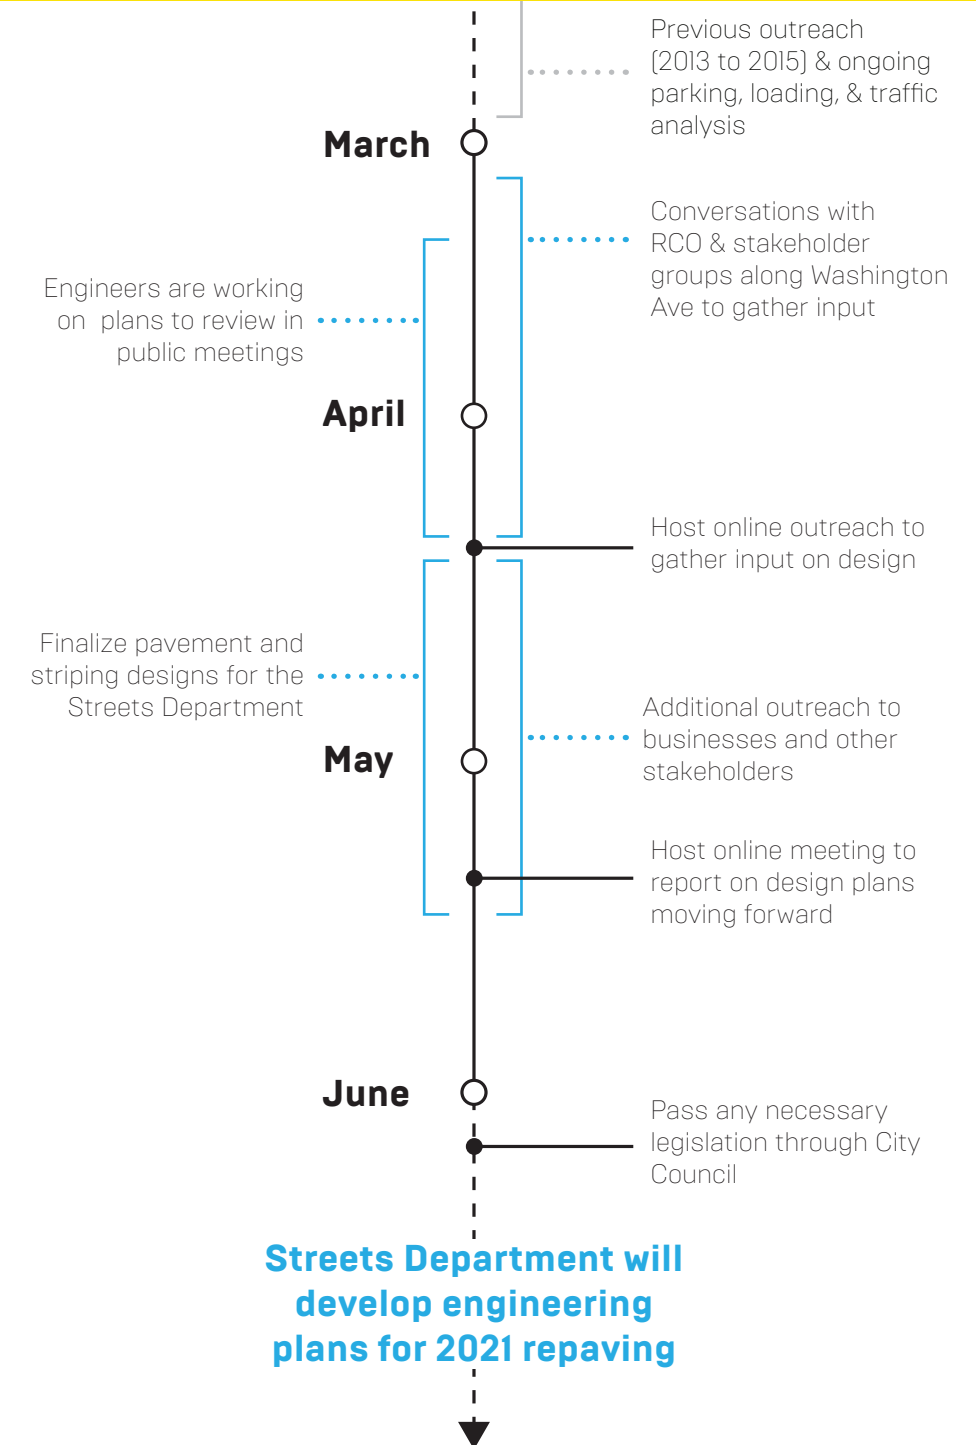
Previous outreach (2013 to 2015) & ongoing parking, loading, & traffic analysis

March

Conversations with RCO & stakeholder groups along Washington Ave to gather input

Engineers are working on plans to review in public meetings

April

Host online outreach to gather input on design

Finalize pavement and striping designs for the Streets Department

Additional outreach to businesses and other stakeholders

May

Host online meeting to report on design plans moving forward

June

Pass any necessary legislation through City Council

Streets Department will develop engineering plans for 2021 repaving